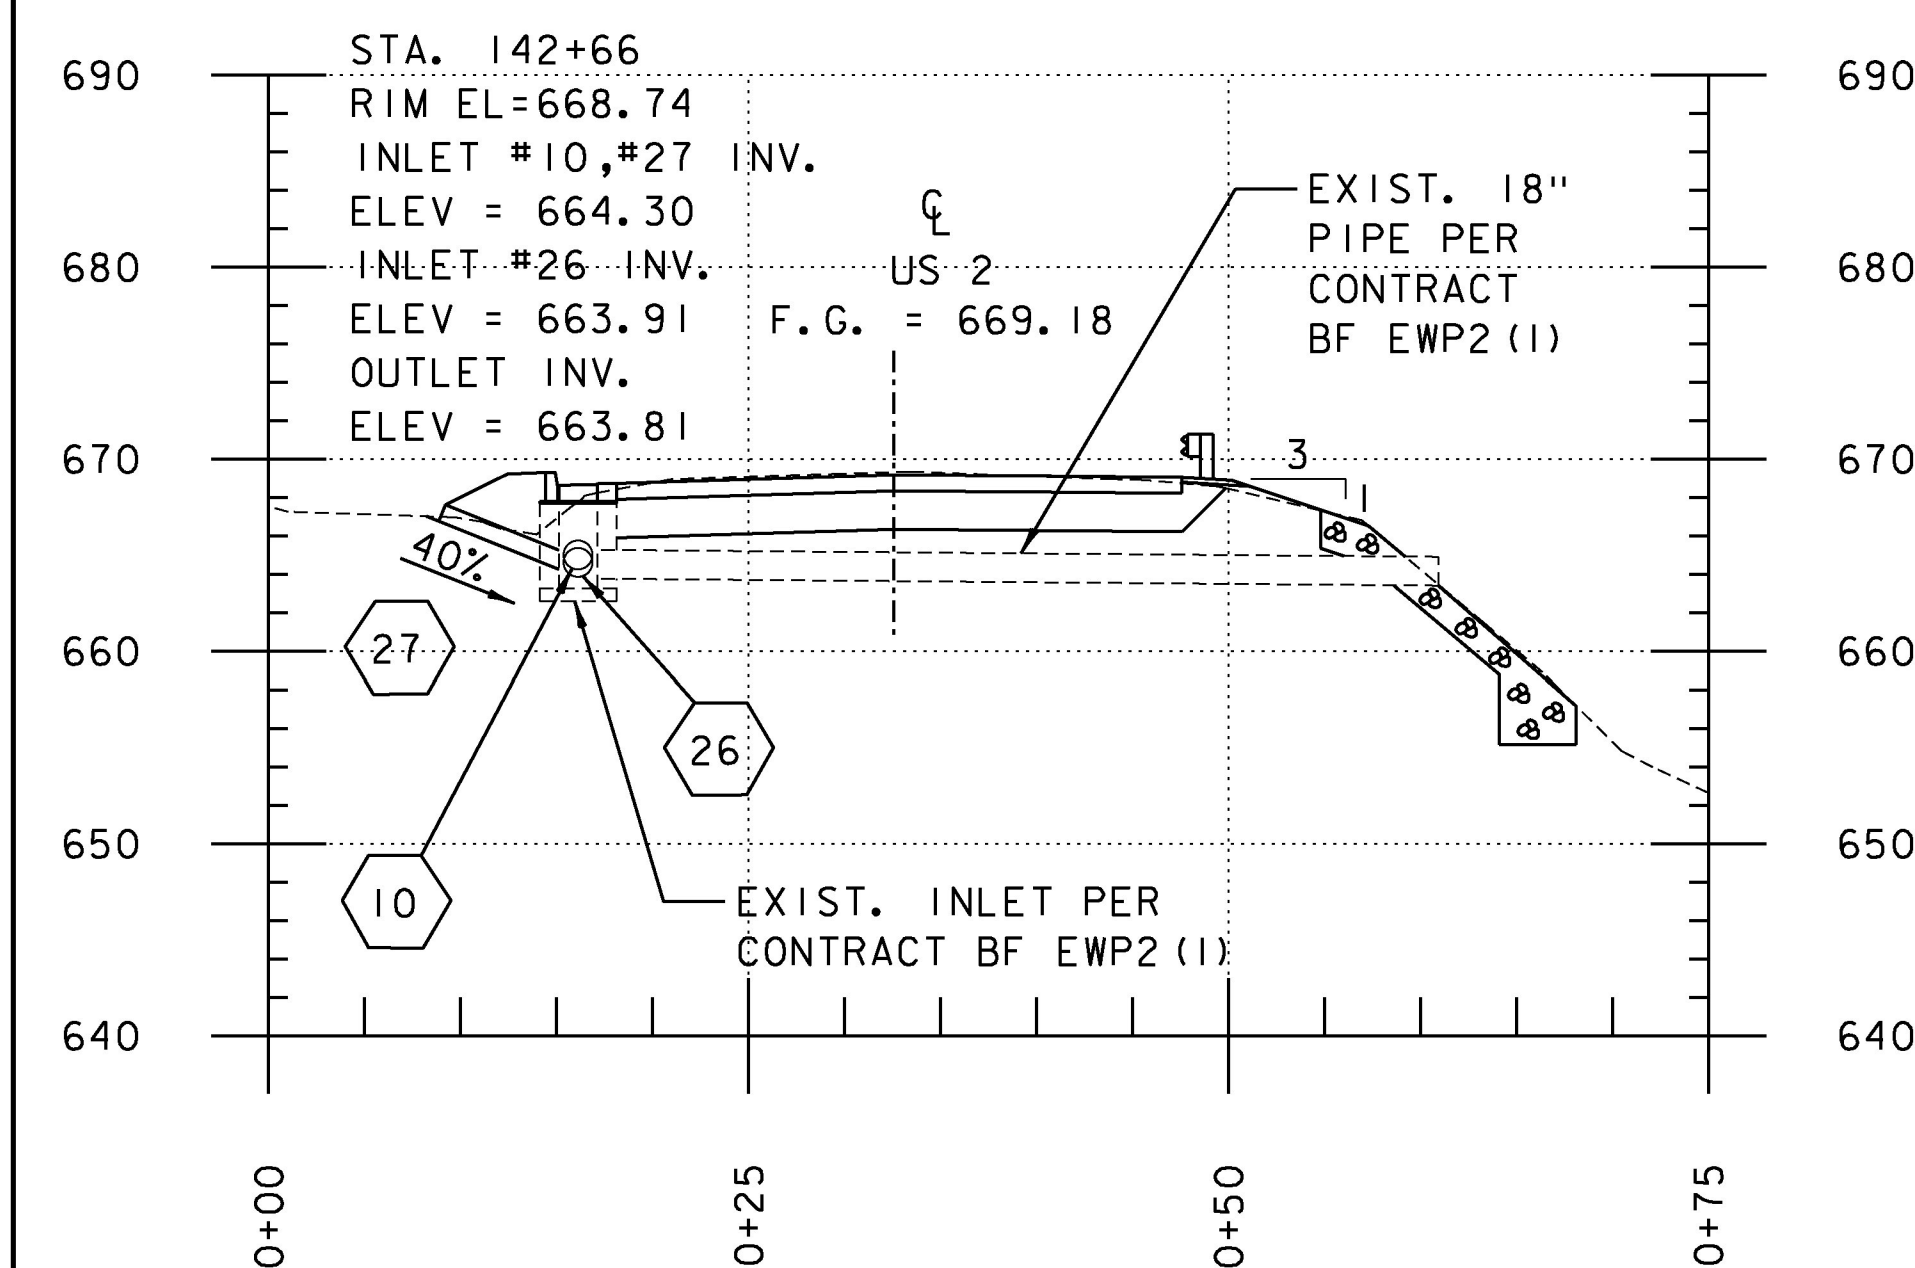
690
680
670
660
650
640

STA. 142+66
RIM EL=668.74
INLET #10,#27 INV.
ELEV = 664.30
INLET #26 INV.
ELEV = 663.91
OUTLET INV.
ELEV = 663.81

℄
US 2
F.G. = 669.18

EXIST. 18"
PIPE PER
CONTRACT
BF EWP2(I)

3
1

40%

27

26

10

EXIST. INLET PER
CONTRACT BF EWP2(I)

690
680
670
660
650
640

0+00
0+25
0+50
0+75